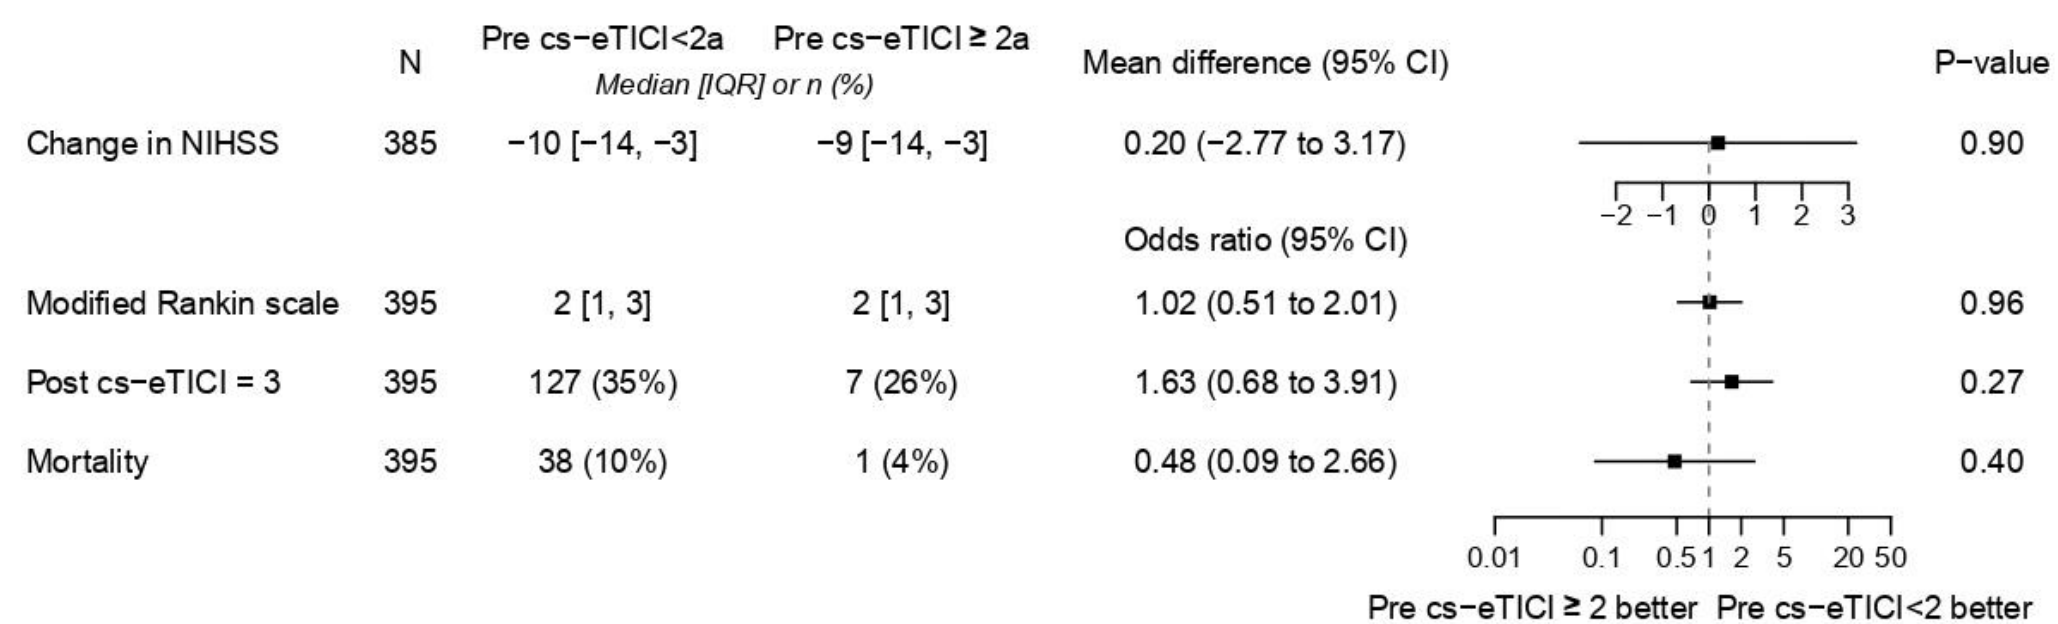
| | N | Pre cs−eTICI<2a | Pre cs−eTICI ≥ 2a | Mean difference (95% CI) | P−value |
|---|---|---|---|---|---|
| | | Median [IQR] or n (%) | | | |
| Change in NIHSS | 385 | −10 [−14, −3] | −9 [−14, −3] | 0.20 (−2.77 to 3.17) | 0.90 |

−2 −1 0 1 2 3

| | | | | Odds ratio (95% CI) | |
|---|---|---|---|---|---|
| Modified Rankin scale | 395 | 2 [1, 3] | 2 [1, 3] | 1.02 (0.51 to 2.01) | 0.96 |
| Post cs−eTICI = 3 | 395 | 127 (35%) | 7 (26%) | 1.63 (0.68 to 3.91) | 0.27 |
| Mortality | 395 | 38 (10%) | 1 (4%) | 0.48 (0.09 to 2.66) | 0.40 |

0.01 0.1 0.5 1 2 5 20 50

Pre cs−eTICI ≥ 2 better Pre cs−eTICI<2 better